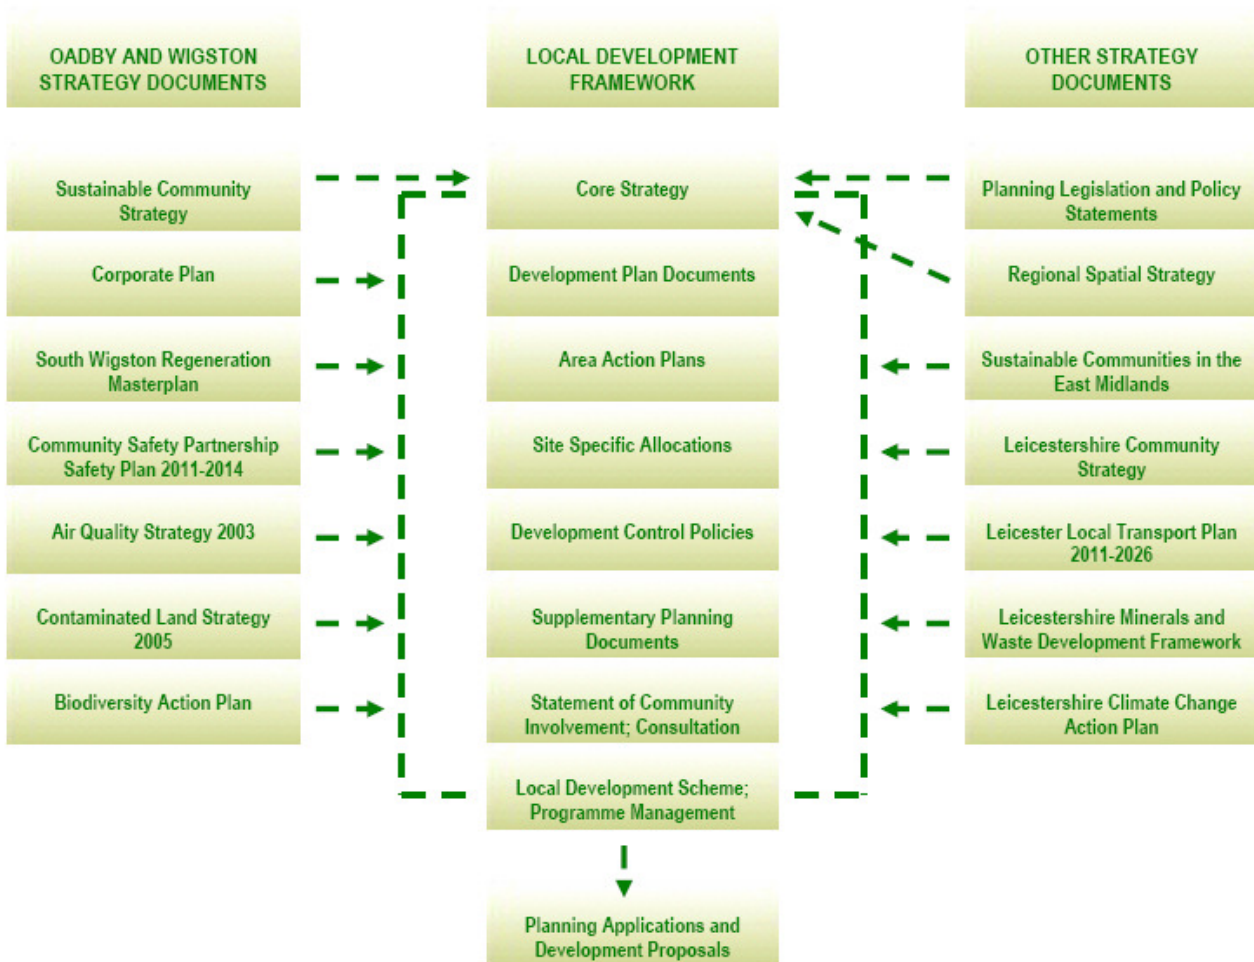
OADBY AND WIGSTON STRATEGY DOCUMENTS

LOCAL DEVELOPMENT FRAMEWORK

OTHER STRATEGY DOCUMENTS

Sustainable Community Strategy

Core Strategy

Planning Legislation and Policy Statements

Corporate Plan

Development Plan Documents

Regional Spatial Strategy

South Wigston Regeneration Masterplan

Area Action Plans

Sustainable Communities in the East Midlands

Community Safety Partnership Safety Plan 2011-2014

Site Specific Allocations

Leicestershire Community Strategy

Air Quality Strategy 2003

Development Control Policies

Leicester Local Transport Plan 2011-2026

Contaminated Land Strategy 2005

Supplementary Planning Documents

Leicestershire Minerals and Waste Development Framework

Biodiversity Action Plan

Statement of Community Involvement; Consultation

Leicestershire Climate Change Action Plan

Local Development Scheme; Programme Management

Planning Applications and Development Proposals